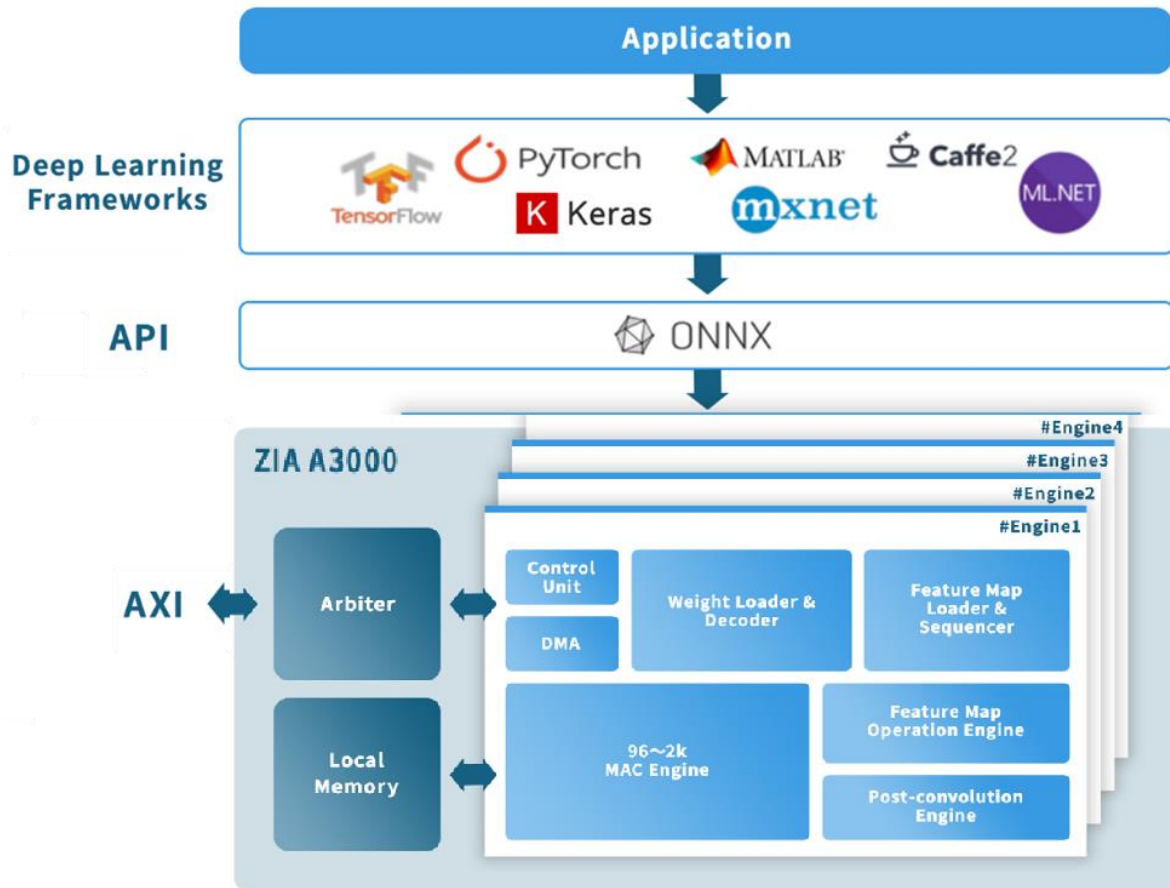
Application

Deep Learning Frameworks

TensorFlow

PyTorch

K Keras

MATLAB

mxnet

Caffe2

ML.NET

API

ONNX

ZIA A3000

#Engine4

#Engine3

#Engine2

#Engine1

AXI

Arbiter

Local Memory

Control Unit

DMA

Weight Loader & Decoder

Feature Map Loader & Sequencer

96~2k MAC Engine

Feature Map Operation Engine

Post-convolution Engine